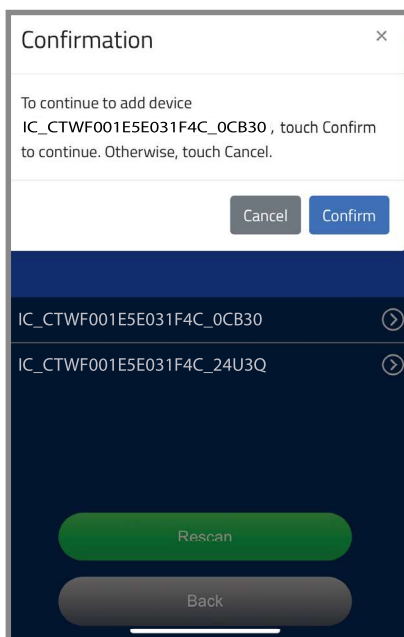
Confirmation ×

To continue to add device IC_CTWF001E5E031F4C_0CB30 , touch Confirm to continue. Otherwise, touch Cancel.

Cancel Confirm

IC_CTWF001E5E031F4C_0CB30

IC_CTWF001E5E031F4C_24U3Q

Rescan

Back